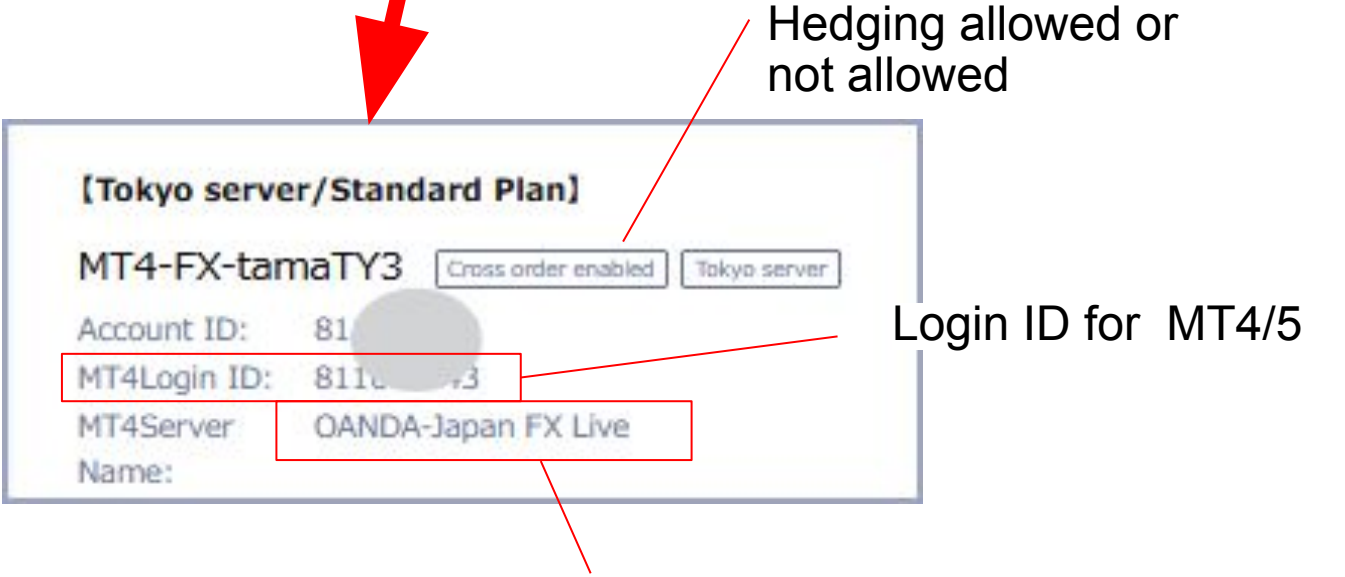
Hedging allowed or not allowed

【Tokyo server/Standard Plan】

MT4-FX-tamaTY3 Cross order enabled Tokyo server

Account ID: 81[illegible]

MT4Login ID: 811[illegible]3

MT4Server Name: OANDA-Japan FX Live

Login ID for MT4/5